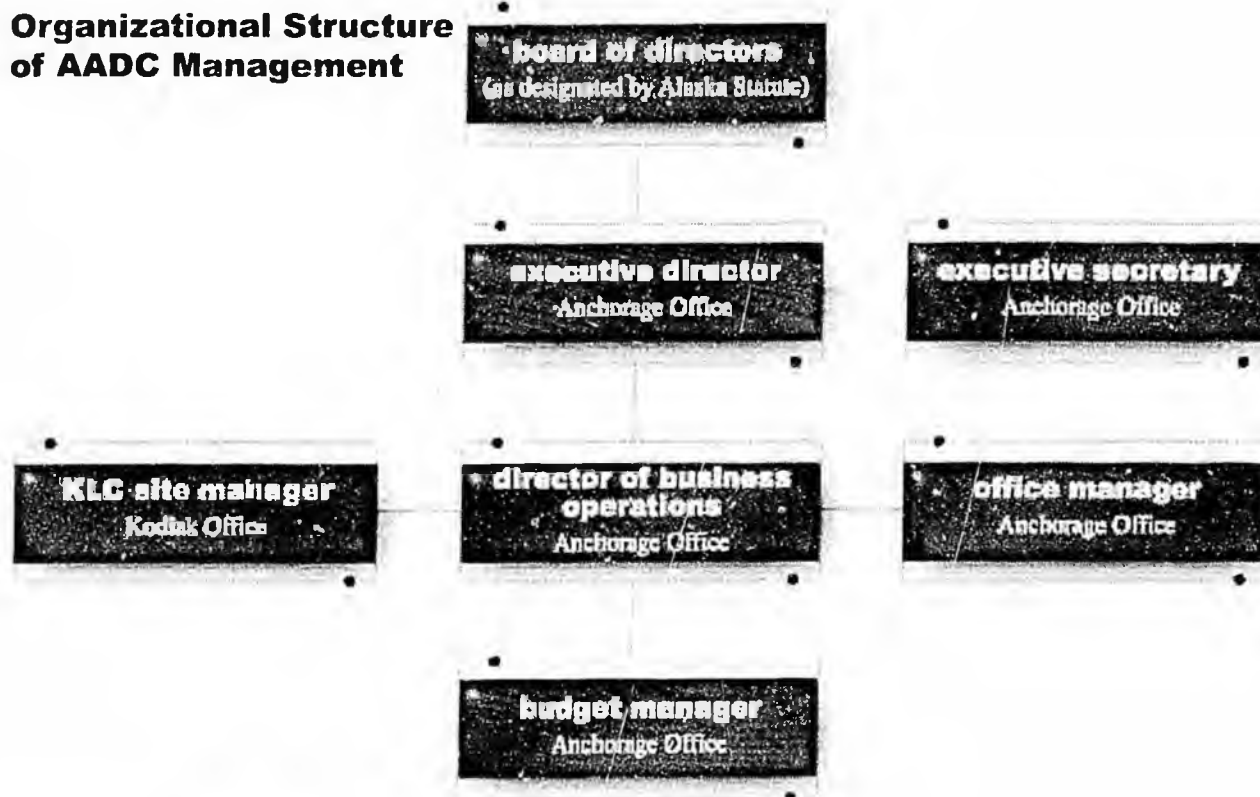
Organizational Structure of AADC Management

board of directors
(as designated by Alaska Statute)

executive director
Anchorage Office

executive secretary
Anchorage Office

KLC site manager
Kodiak Office

director of business operations
Anchorage Office

office manager
Anchorage Office

budget manager
Anchorage Office